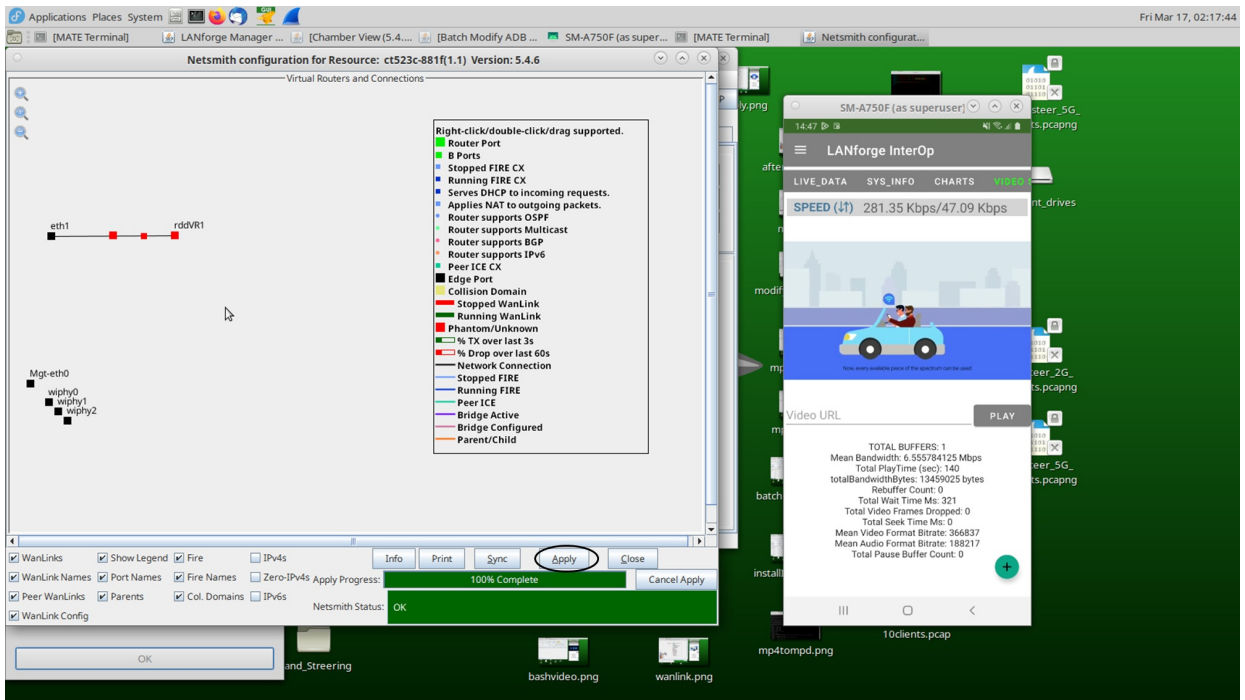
Applications Places System
Fri Mar 17, 02:17:44
[MATE Terminal] LANforge Manager ... [Chamber View (5.4.... [Batch Modify ADB ... SM-A750F (as super... [MATE Terminal] Netsmith configurat...

Netsmith configuration for Resource: ct523c-881f(1.1) Version: 5.4.6
Virtual Routers and Connections

Right-click/double-click/drag supported.
Router Port
B Ports
Stopped FIRE CX
Running FIRE CX
Serves DHCP to incoming requests.
Applies NAT to outgoing packets.
Router supports OSPF
Router supports Multicast
Router supports BGP
Router supports IPv6
Peer ICE CX
Edge Port
Collision Domain
Stopped WanLink
Running WanLink
Phantom/Unknown
% TX over last 3s
% Drop over last 60s
Network Connection
Stopped FIRE
Running FIRE
Peer ICE
Bridge Active
Bridge Configured
Parent/Child

eth1
rddVR1
Mgt-eth0
wiphy0
wiphy1
wiphy2

WanLinks Show Legend Fire IPv4s
WanLink Names Port Names Fire Names Zero-IPv4s
Peer WanLinks Parents Col. Domains IPv6s
WanLink Config
Info Print Sync Apply Close
Apply Progress: 100% Complete Cancel Apply
Netsmith Status: OK

OK

SM-A750F (as superuser)
14:47
LANforge InterOp
LIVE_DATA SYS_INFO CHARTS VIDEO
SPEED (↓↑) 281.35 Kbps/47.09 Kbps
Now, every available piece of the spectrum can be used
Video URL PLAY
TOTAL BUFFERS: 1
Mean Bandwidth: 6.555784125 Mbps
Total PlayTime (sec): 140
totalBandwidthBytes: 13459025 bytes
Rebuffer Count: 0
Total Wait Time Ms: 321
Total Video Frames Dropped: 0
Total Seek Time Ms: 0
Mean Video Format Bitrate: 366837
Mean Audio Format Bitrate: 188217
Total Pause Buffer Count: 0

ly.png
afte
modif
mp
batch
install
steer_5G_ ts.pcapng
nt_drives
teer_2G_ ts.pcapng
teer_5G_ ts.pcapng
and_Streering
bashvideo.png
wanlink.png
mp4tompd.png
10clients.pcap